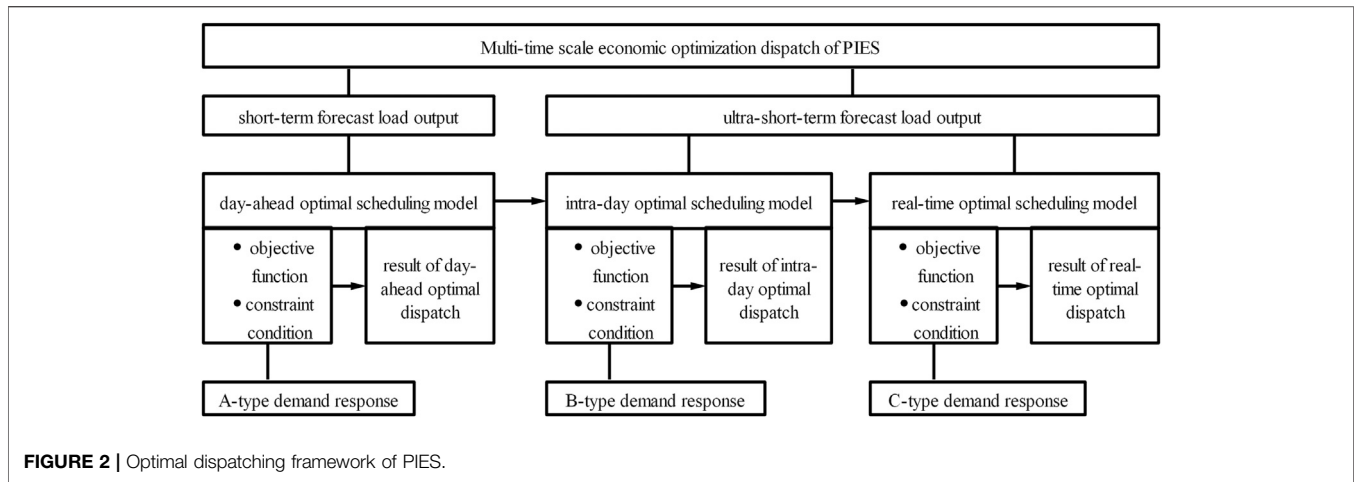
Multi-time scale economic optimization dispatch of PIES

short-term forecast load output

ultra-short-term forecast load output

day-ahead optimal scheduling model

intra-day optimal scheduling model

real-time optimal scheduling model

• objective function
• constraint condition

result of day-ahead optimal dispatch

• objective function
• constraint condition

result of intra-day optimal dispatch

• objective function
• constraint condition

result of real-time optimal dispatch

A-type demand response

B-type demand response

C-type demand response

FIGURE 2 | Optimal dispatching framework of PIES.